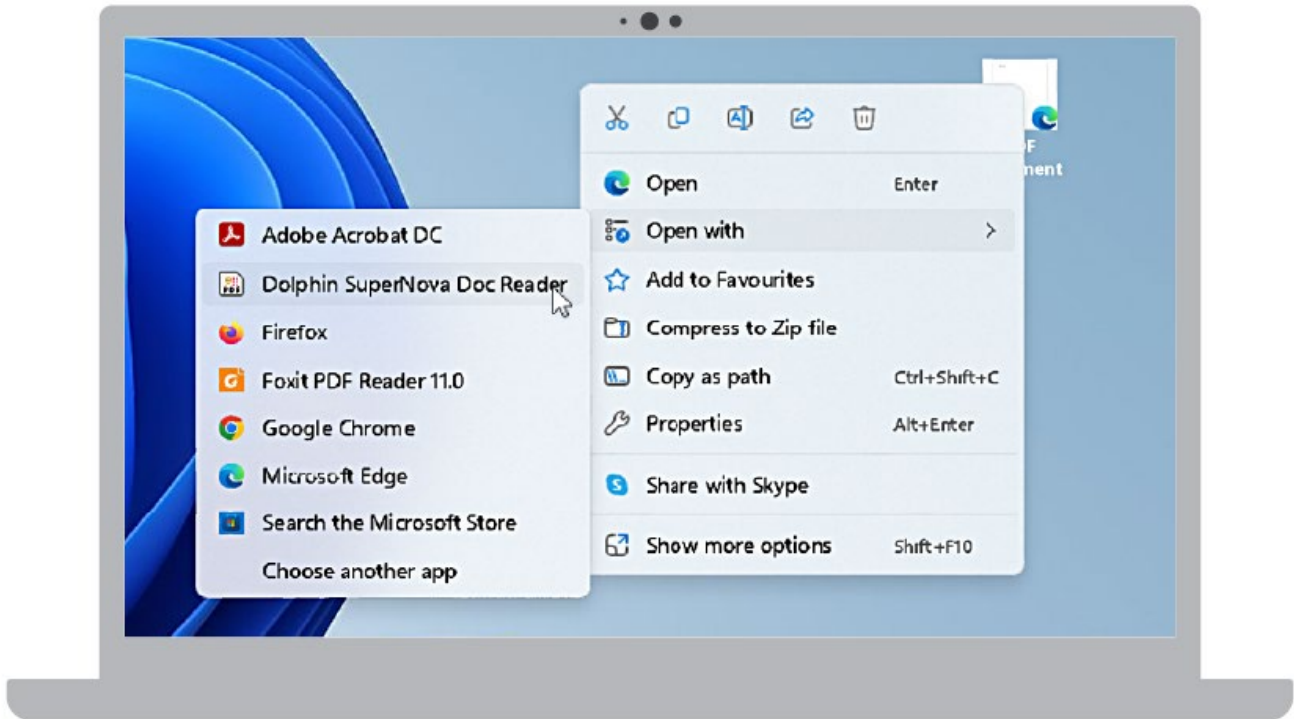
F
ment

Open Enter
Open with >
Add to Favourites
Compress to Zip file
Copy as path Ctrl+Shift+C
Properties Alt+Enter
Share with Skype
Show more options Shift+F10

Adobe Acrobat DC
Dolphin SuperNova Doc Reader
Firefox
Foxit PDF Reader 11.0
Google Chrome
Microsoft Edge
Search the Microsoft Store
Choose another app